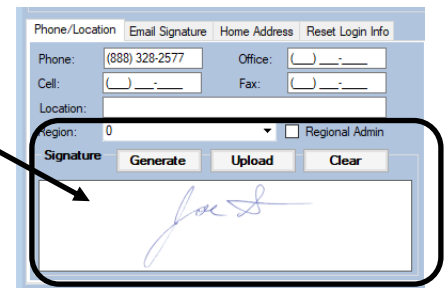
Phone/Location | Email Signature | Home Address | Reset Login Info

Phone: (888) 328-2577
Office: (___) ___-____
Cell: (___) ___-____
Fax: (___) ___-____
Location:
Region: 0
Regional Admin

Signature
Generate
Upload
Clear

Joe S